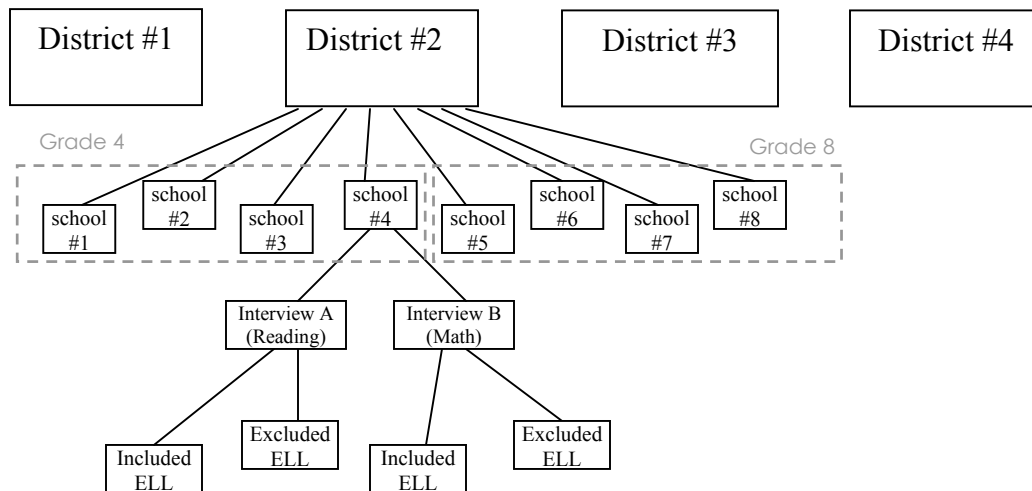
District #1

District #2

District #3

District #4

Grade 4

Grade 8

school #1

school #2

school #3

school #4

school #5

school #6

school #7

school #8

Interview A (Reading)

Interview B (Math)

Included ELL

Excluded ELL

Included ELL

Excluded ELL